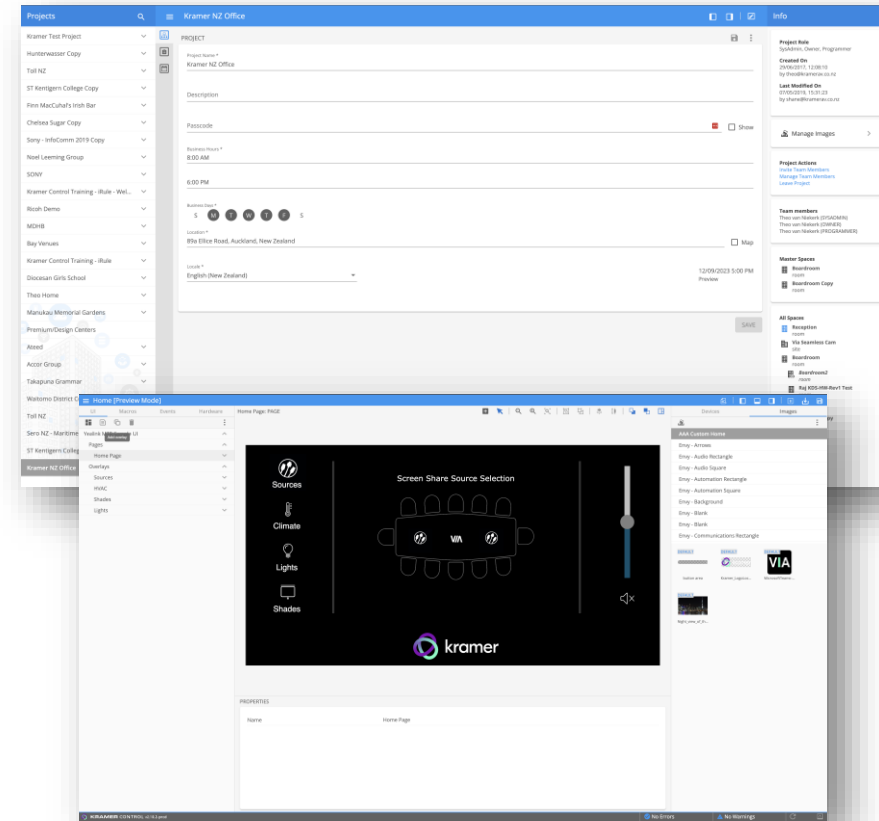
Projects

Kramer Test Project
Hunterwasser Copy
Toll NZ
ST Kentigern College Copy
Finn MacCuhal's Irish Bar
Chelsea Sugar Copy
Sony - InfoComm 2019 Copy
Noel Leeming Group
SONY
Kramer Control Training - iRule - Wel...
Ricoh Demo
MDHB
Bay Venues
Kramer Control Training - iRule
Diocesan Girls School
Theo Home
Manukau Memorial Gardens
Premium/Design Centers
Ateed
Accor Group
Takapuna Grammar
Waitomo District C
Toll NZ
Sero NZ - Maritime
ST Kentigern Colleg
Kramer NZ Office

Kramer NZ Office

PROJECT

Project Name *
Kramer NZ Office

Description

Passcode
Show

Business Hours *
8:00 AM

6:00 PM

Business Days *
S M T W T F S

Location *
89a Ellice Road, Auckland, New Zealand
Map

Locale *
English (New Zealand)

12/09/2023 5:00 PM
Preview

SAVE

Info

Project Role
SysAdmin, Owner, Programmer

Created On
29/06/2017, 12:08:10
by theo@kramerav.co.nz

Last Modified On
07/05/2019, 15:31:23
by shane@kramerav.co.nz

Manage Images

Project Actions
Invite Team Members
Manage Team Members
Leave Project

Team members
Theo van Niekerk (SYSADMIN)
Theo van Niekerk (OWNER)
Theo van Niekerk (PROGRAMMER)

Master Spaces
Boardroom
room
Boardroom Copy
room

All Spaces
Reception
room
Via Seamless Cam
site
Boardroom
room
Boardroom2
Raj KDS-HW-Rev1 Test

Home (Preview Mode)

UI Macros Events Hardware
Home Page: PAGE
Devices Images

Add overlay
Pages
Home Page
Overlays
Sources
HVAC
Shades
Lights

Sources
Climate
Lights
Shades
Screen Share Source Selection
VIA
kramer

PROPERTIES
Name Home Page

Add Custom Home
Envy - Arrows
Envy - Audio Rectangle
Envy - Audio Square
Envy - Automation Rectangle
Envy - Automation Square
Envy - Background
Envy - Blank
Envy - Blank
Envy - Communications Rectangle

button area
Kramer_Logo
VIA

KRAMER CONTROL
No Errors
No Warnings